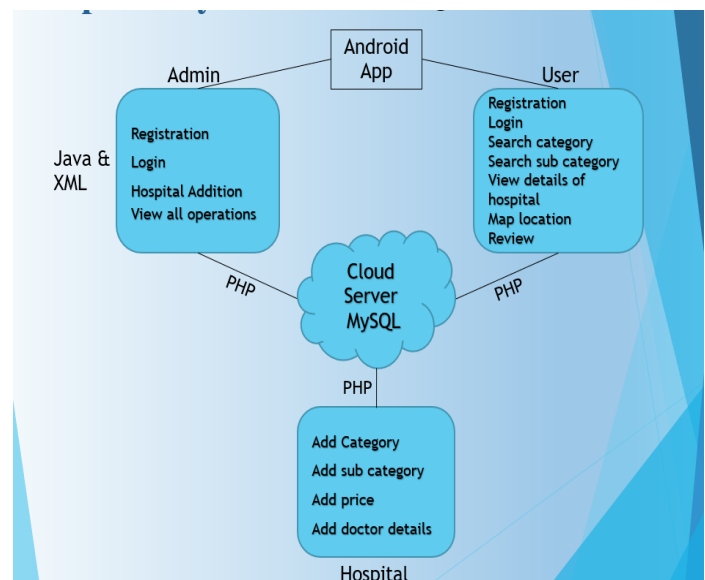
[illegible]

Android App

Admin

User

Registration
Login
Hospital Addition
View all operations

Java & XML

Registration
Login
Search category
Search sub category
View details of hospital
Map location
Review

PHP

Cloud Server MySQL

PHP

PHP

Add Category
Add sub category
Add price
Add doctor details

Hospital